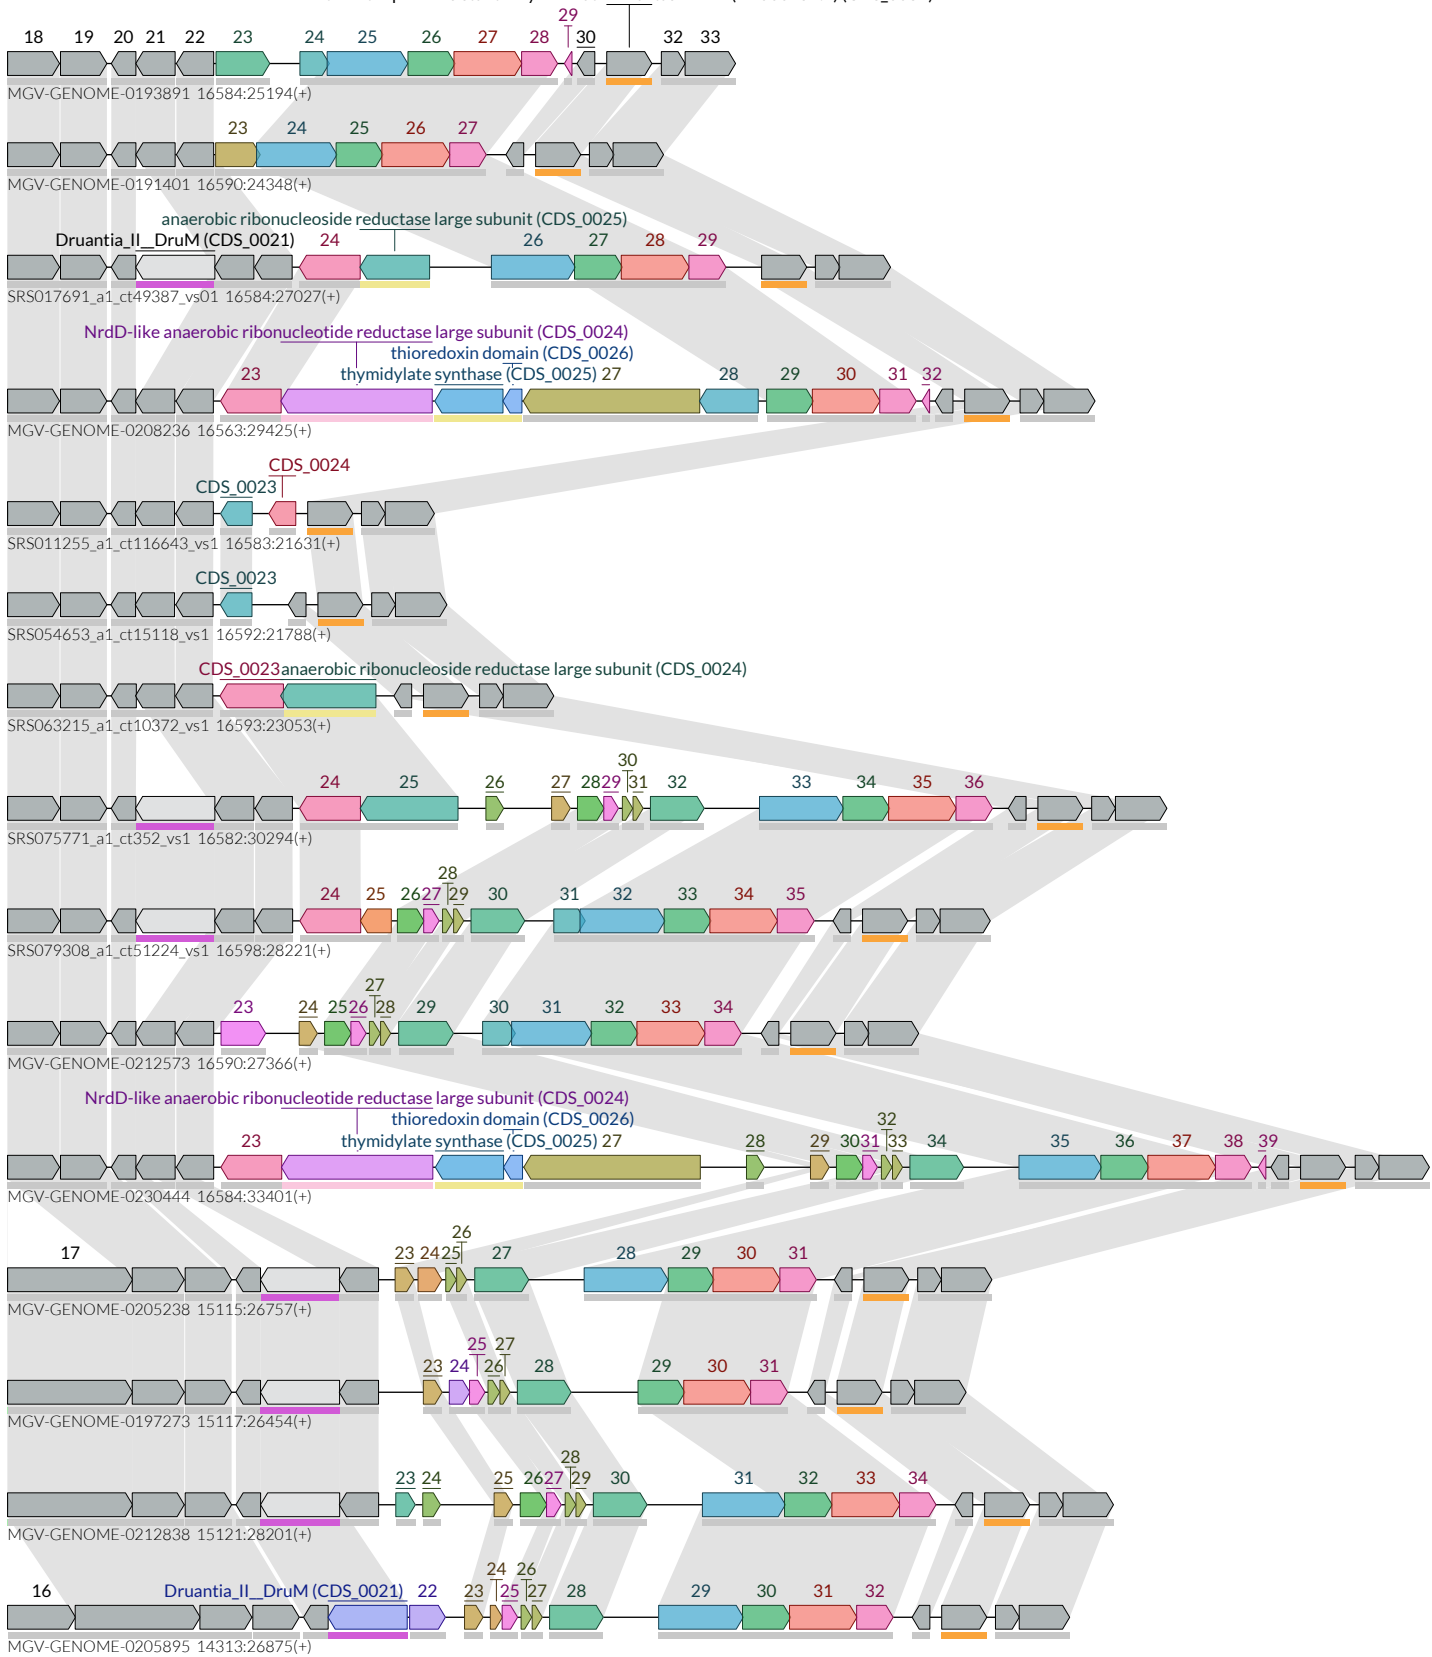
18 19 20 21 22 23 24 25 26 27 28 29 30 32 33
MGV-GENOME-0193891 16584:25194(+)

23 24 25 26 27
MGV-GENOME-0191401 16590:24348(+)

anaerobic ribonucleoside reductase large subunit (CDS_0025)
Druantia_II__DruM (CDS_0021) 24 26 27 28 29
SRS017691_a1_ct49387_vs01 16584:27027(+)

NrdD-like anaerobic ribonucleotide reductase large subunit (CDS_0024)
thioredoxin domain (CDS_0026)
thymidylate synthase (CDS_0025) 27
23 28 29 30 31 32
MGV-GENOME-0208236 16563:29425(+)

CDS_0024
CDS_0023
SRS011255_a1_ct116643_vs1 16583:21631(+)

CDS_0023
SRS054653_a1_ct15118_vs1 16592:21788(+)

CDS_0023anaerobic ribonucleoside reductase large subunit (CDS_0024)
SRS063215_a1_ct10372_vs1 16593:23053(+)

30
24 25 26 27 28 29 31 32 33 34 35 36
SRS075771_a1_ct352_vs1 16582:30294(+)

28
24 25 26 27 29 30 31 32 33 34 35
SRS079308_a1_ct51224_vs1 16598:28221(+)

27
23 24 25 26 28 29 30 31 32 33 34
MGV-GENOME-0212573 16590:27366(+)

NrdD-like anaerobic ribonucleotide reductase large subunit (CDS_0024)
thioredoxin domain (CDS_0026)
thymidylate synthase (CDS_0025) 27
32
23 28 29 30 31 33 34 35 36 37 38 39
MGV-GENOME-0230444 16584:33401(+)

26
17 23 24 25 27 28 29 30 31
MGV-GENOME-0205238 15115:26757(+)

25 27
23 24 26 28 29 30 31
MGV-GENOME-0197273 15117:26454(+)

28
23 24 25 26 27 29 30 31 32 33 34
MGV-GENOME-0212838 15121:28201(+)

24 26
16 Druantia_II__DruM (CDS_0021) 22 23 25 27 28 29 30 31 32
MGV-GENOME-0205895 14313:26875(+)